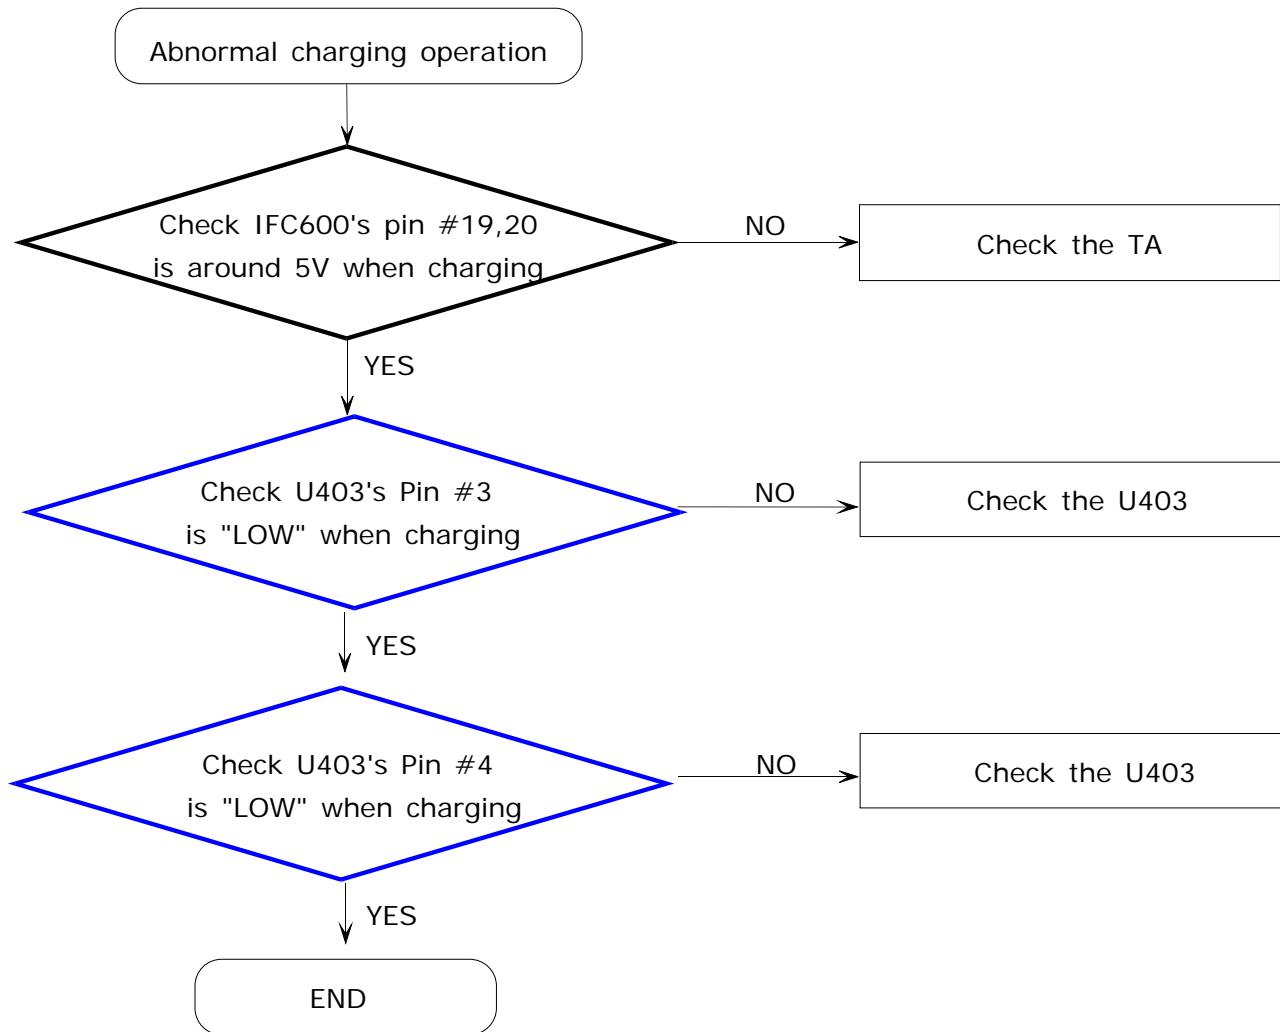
Abnormal charging operation

Check IFC600's pin #19,20 is around 5V when charging

NO

Check the TA

YES

Check U403's Pin #3 is "LOW" when charging

NO

Check the U403

YES

Check U403's Pin #4 is "LOW" when charging

NO

Check the U403

YES

END